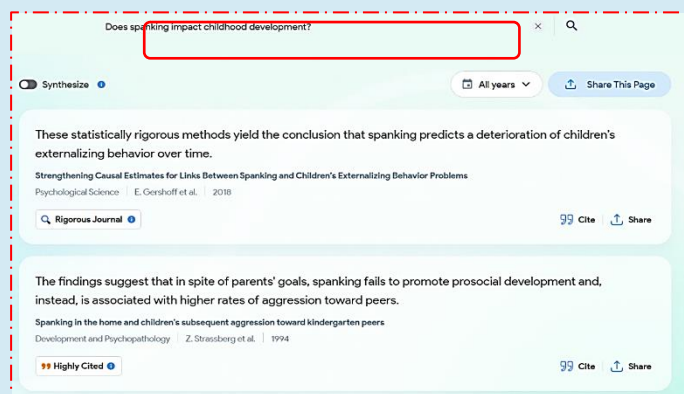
Does spanking impact childhood development?

Synthesize

All years

Share This Page

These statistically rigorous methods yield the conclusion that spanking predicts a deterioration of children's externalizing behavior over time.

Strengthening Causal Estimates for Links Between Spanking and Children's Externalizing Behavior Problems

Psychological Science | E. Gershoff et al. | 2018

Rigorous Journal

Cite | Share

The findings suggest that in spite of parents' goals, spanking fails to promote prosocial development and, instead, is associated with higher rates of aggression toward peers.

Spanking in the home and children's subsequent aggression toward kindergarten peers

Development and Psychopathology | Z. Strassberg et al. | 1994

Highly Cited

Cite | Share